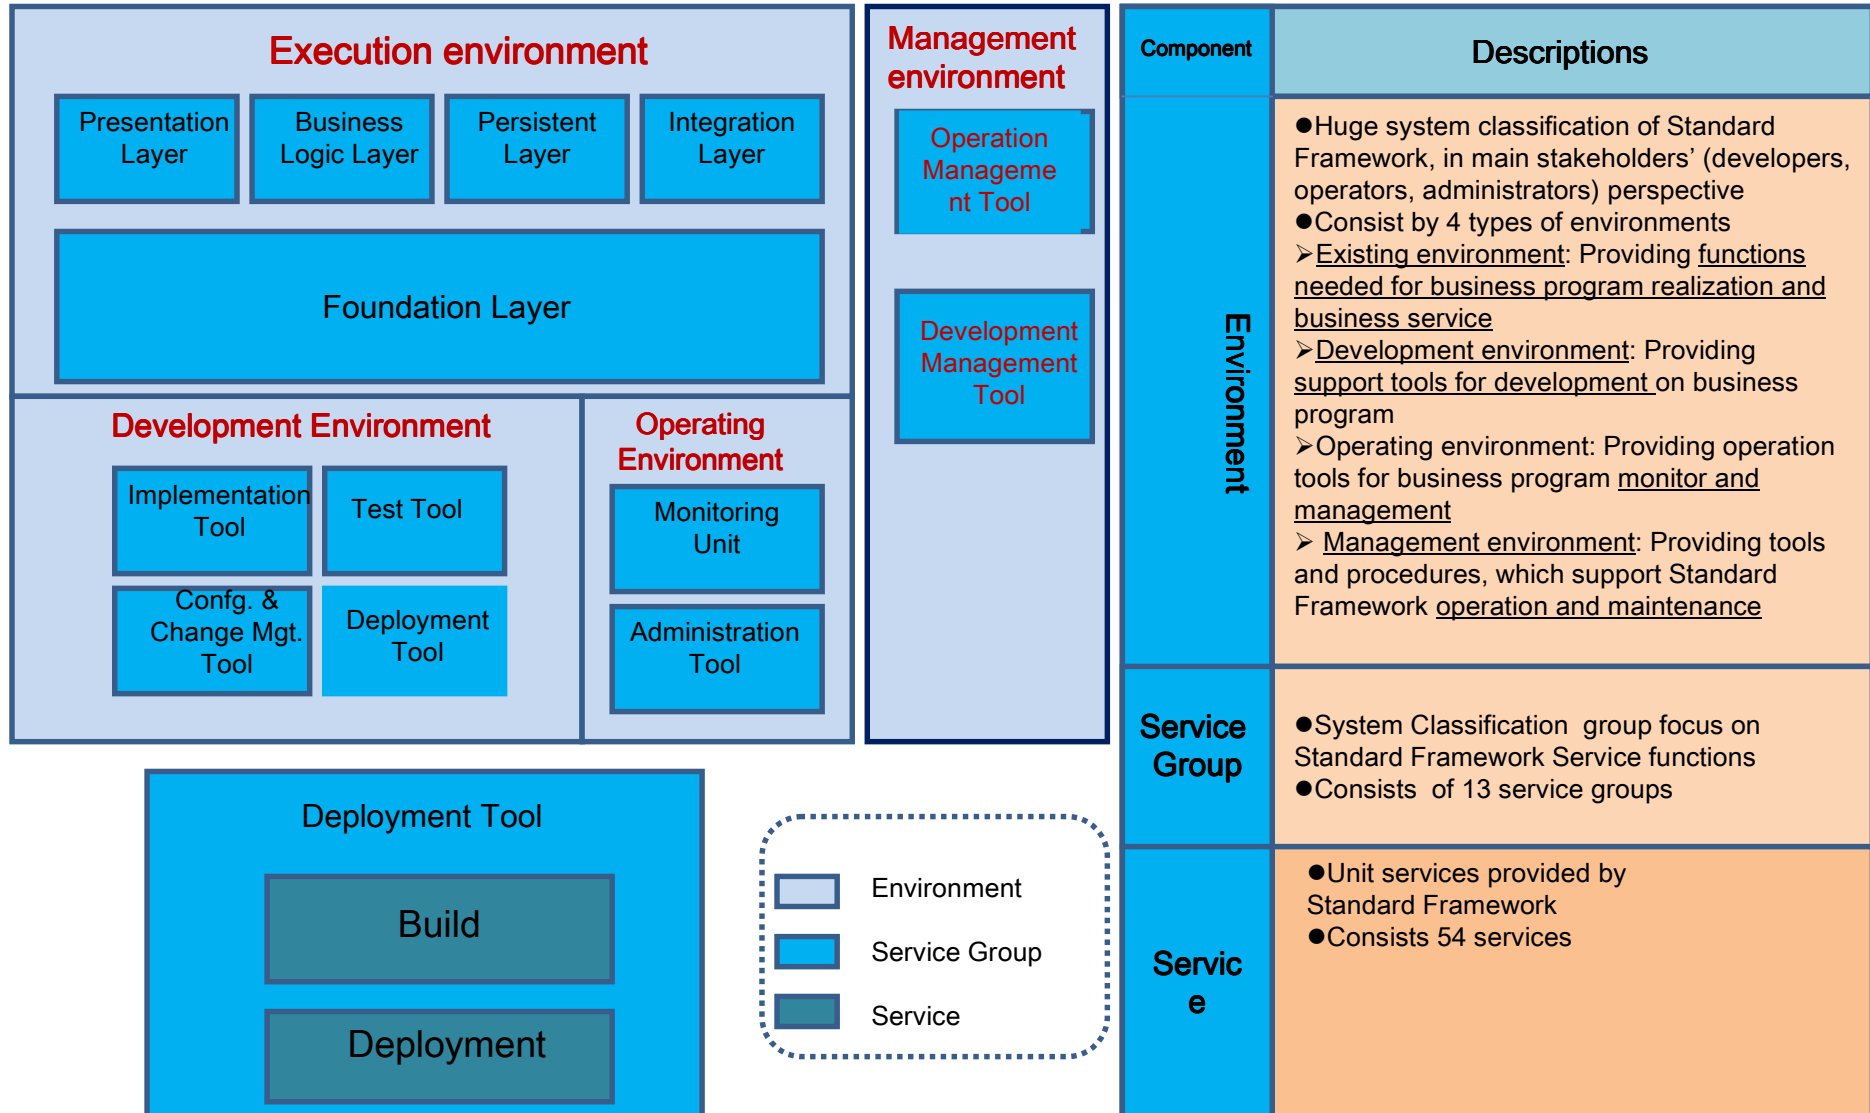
Execution environment

Presentation Layer

Business Logic Layer

Persistent Layer

Integration Layer

Foundation Layer

Development Environment

Implementation Tool

Test Tool

Confg. & Change Mgt. Tool

Deployment Tool

Operating Environment

Monitoring Unit

Administration Tool

Management environment

Operation Manageme nt Tool

Development Management Tool

Deployment Tool

Build

Deployment

Environment

Service Group

Service

| Component | Descriptions |
|---|---|
| Environment | ●Huge system classification of Standard Framework, in main stakeholders' (developers, operators, administrators) perspective ●Consist by 4 types of environments ➢Existing environment: Providing functions needed for business program realization and business service ➢Development environment: Providing support tools for development on business program ➢Operating environment: Providing operation tools for business program monitor and management ➢ Management environment: Providing tools and procedures, which support Standard Framework operation and maintenance |
| Service Group | ●System Classification group focus on Standard Framework Service functions ●Consists of 13 service groups |
| Servic e | ●Unit services provided by Standard Framework ●Consists 54 services |